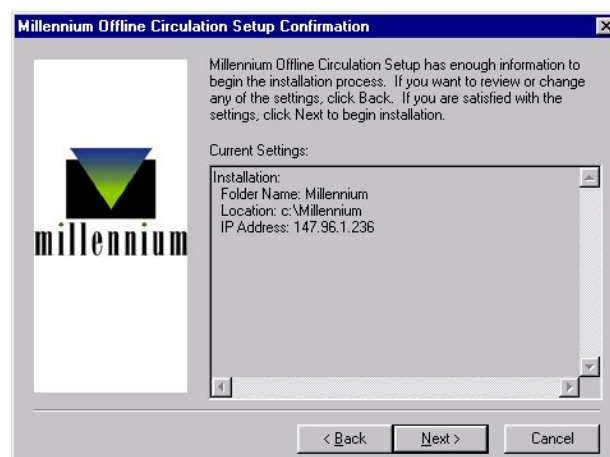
Millennium Offline Circulation Setup Confirmation

millennium

Millennium Offline Circulation Setup has enough information to begin the installation process. If you want to review or change any of the settings, click Back. If you are satisfied with the settings, click Next to begin installation.

Current Settings:

Installation:
Folder Name: Millennium
Location: c:\Millennium
IP Address: 147.96.1.236

< Back
Next >
Cancel